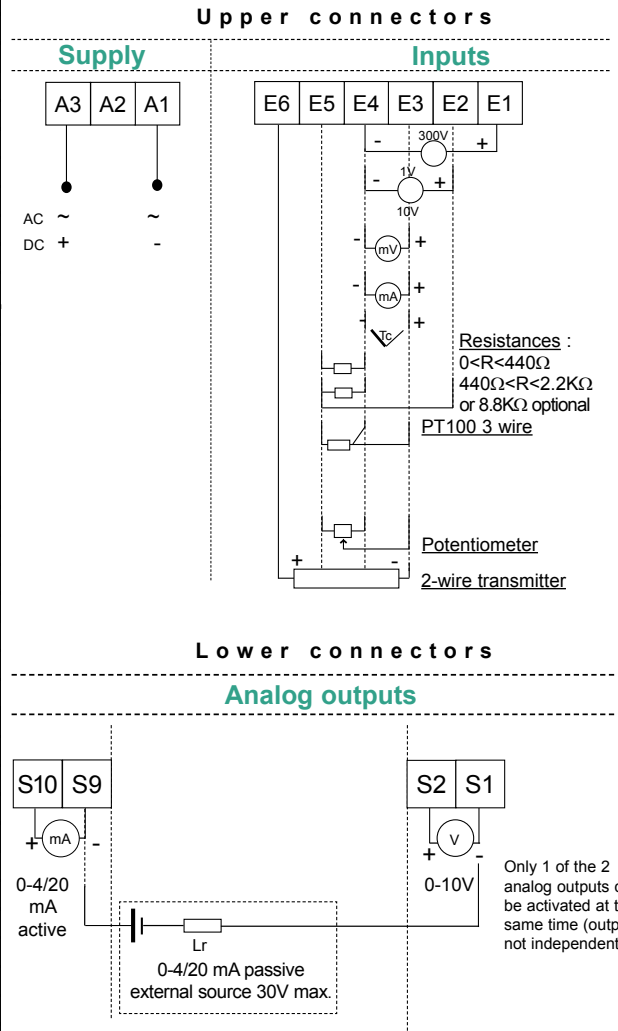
Upper connectors

Supply

Inputs

| A3 | A2 | A1 |
|---|---|---|

AC ~ ~
DC + -

| E6 | E5 | E4 | E3 | E2 | E1 |
|---|---|---|---|---|---|

- 300V +
- 1V +
10V
- mV +
- mA +
- Tc +

Resistances :
0<R<440Ω
440Ω<R<2.2KΩ
or 8.8KΩ optional

PT100 3 wire

Potentiometer

+ -
2-wire transmitter

Lower connectors

Analog outputs

| S10 | S9 |
|---|---|

| S2 | S1 |
|---|---|

+ mA -
0-4/20 mA active

+ V -
0-10V

Lr

0-4/20 mA passive
external source 30V max.

Only 1 of the 2 analog outputs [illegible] be activated at t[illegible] same time (outp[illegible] not independent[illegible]